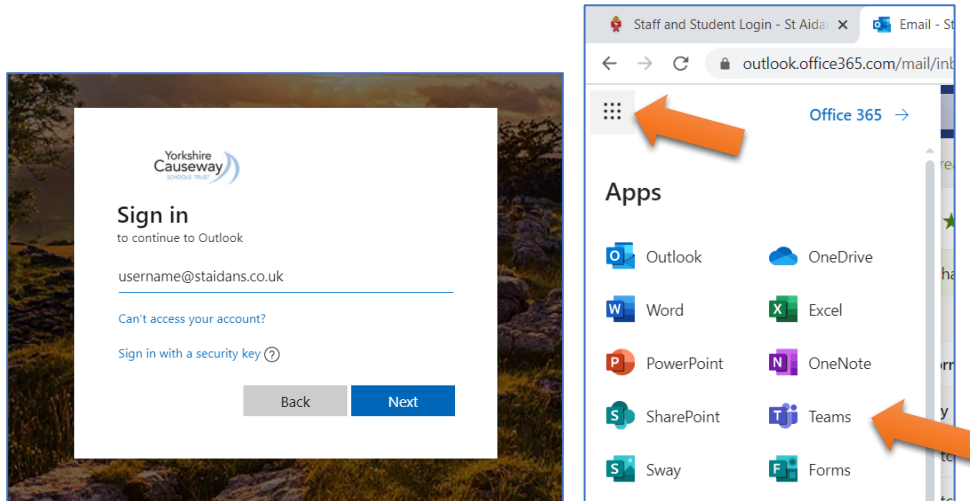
Yorkshire Causeway SCHOOLS TRUST

Sign in
to continue to Outlook

username@staidans.co.uk

Can't access your account?

Sign in with a security key ?

Back Next

Staff and Student Login - St Aida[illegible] × Email - St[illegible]

outlook.office365.com/mail/inb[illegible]

Office 365 →

Apps

Outlook
OneDrive
Word
Excel
PowerPoint
OneNote
SharePoint
Teams
Sway
Forms